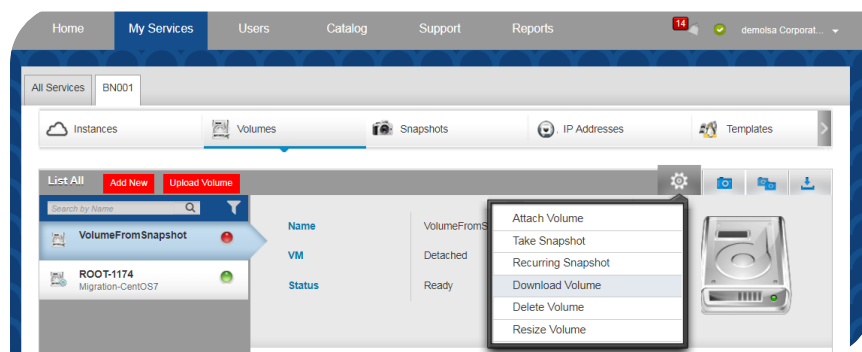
Home My Services Users Catalog Support Reports 14 demolsa Corporat...

All Services BN001

Instances Volumes Snapshots IP Addresses Templates

List All Add New Upload Volume

Search by Name

VolumeFromSnapshot

ROOT-1174
Migration-CentOS7

Name VolumeFromS
VM Detached
Status Ready

Attach Volume
Take Snapshot
Recurring Snapshot
Download Volume
Delete Volume
Resize Volume